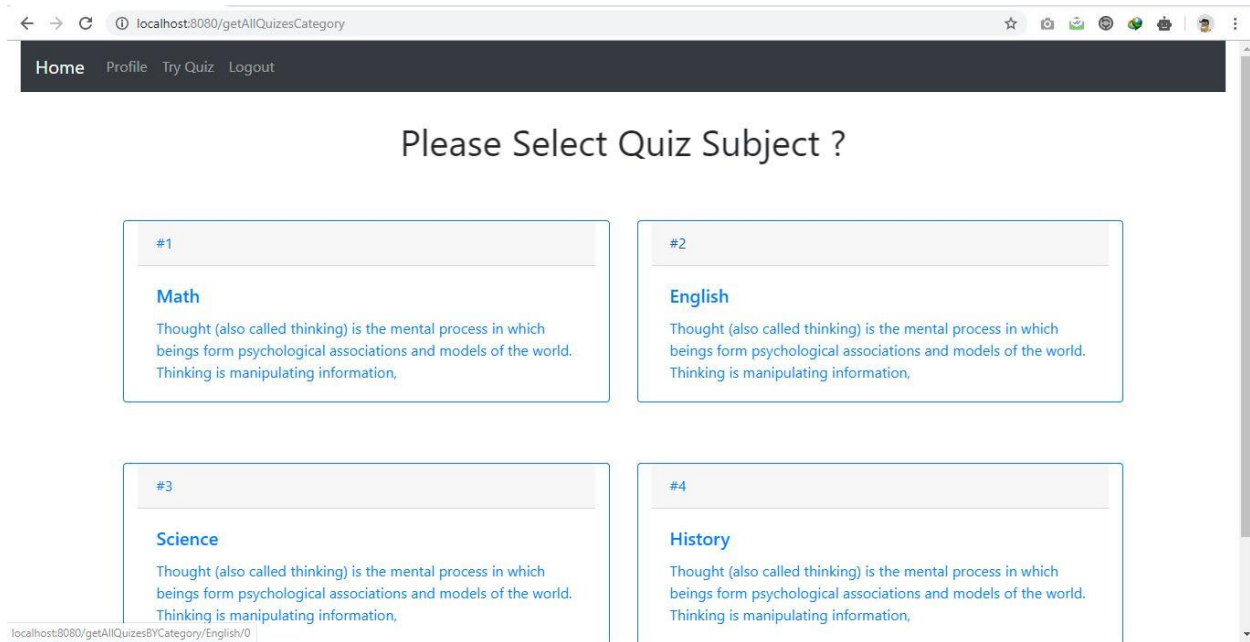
localhost:8080/getAllQuizesCategory

Home Profile Try Quiz Logout

Please Select Quiz Subject ?

#1

Math

Thought (also called thinking) is the mental process in which beings form psychological associations and models of the world. Thinking is manipulating information,

#2

English

Thought (also called thinking) is the mental process in which beings form psychological associations and models of the world. Thinking is manipulating information,

#3

Science

Thought (also called thinking) is the mental process in which beings form psychological associations and models of the world. Thinking is manipulating information,

#4

History

Thought (also called thinking) is the mental process in which beings form psychological associations and models of the world. Thinking is manipulating information,

localhost:8080/getAllQuizesBYCategory/English/0